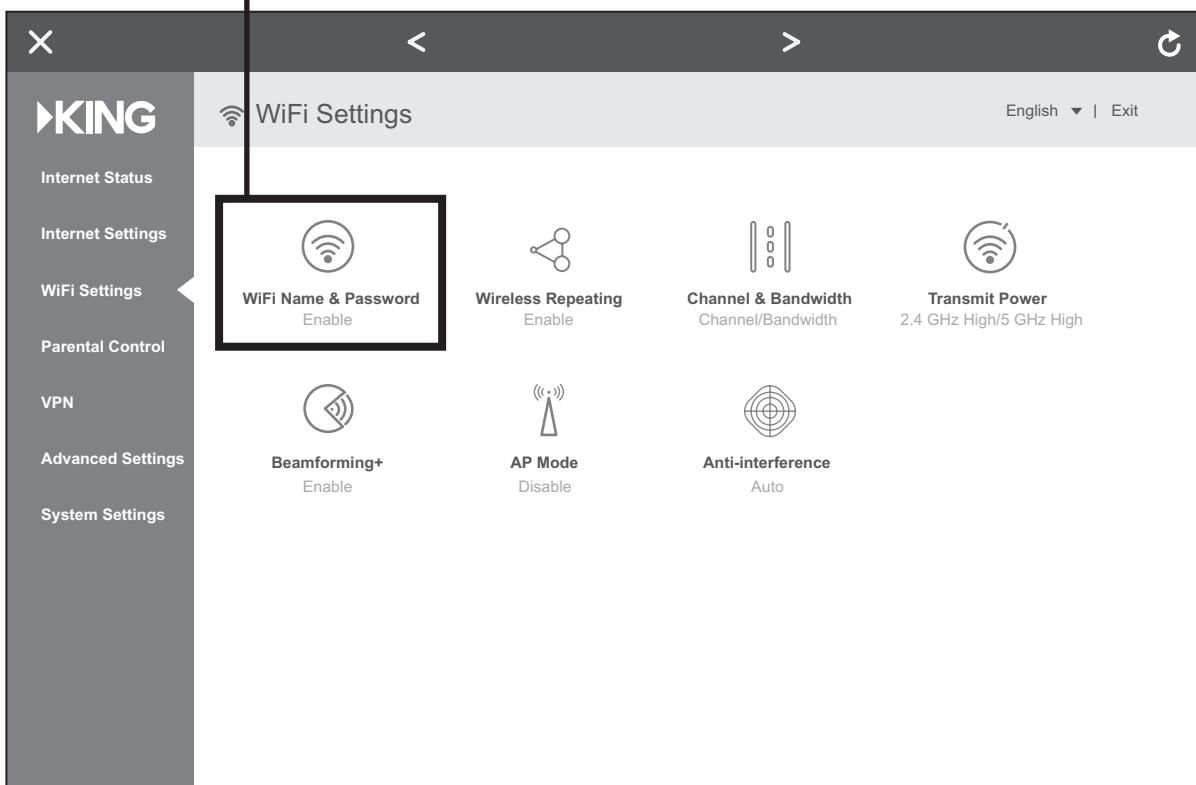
KING

WiFi Settings

English | Exit

Internet Status

Internet Settings

WiFi Settings

Parental Control

VPN

Advanced Settings

System Settings

WiFi Name & Password
Enable

Wireless Repeating
Enable

Channel & Bandwidth
Channel/Bandwidth

Transmit Power
2.4 GHz High/5 GHz High

Beamforming+
Enable

AP Mode
Disable

Anti-interference
Auto